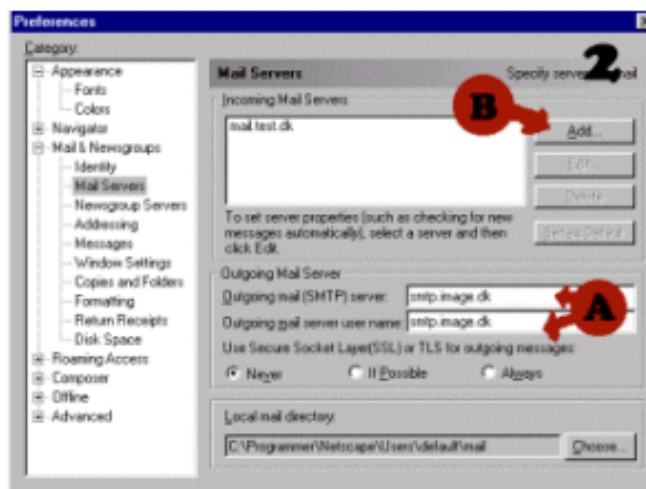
Preferences

Category:

Appearance
Fonts
Colors
Navigator
Mail & Newsgroups
Identity
Mail Servers
Newsgroup Servers
Addressing
Messages
Window Settings
Copies and Folders
Formatting
Return Receipts
Disk Space
Roaming Access
Composer
Offline
Advanced

Mail Servers

Specify servers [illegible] mail

2

Incoming Mail Servers

mail.test.dk

B

Add...

Edit...

Delete

Set as Default

To set server properties (such as checking for new messages automatically), select a server and then click Edit.

Outgoing Mail Server

Outgoing mail (SMTP) server: smtp.image.dk

Outgoing mail server user name: smtp.image.dk

A

Use Secure Socket Layer(SSL) or TLS for outgoing messages:

Never If Possible Always

Local mail directory:

C:\Programmer\Netscape\Users\default\mail

Choose...